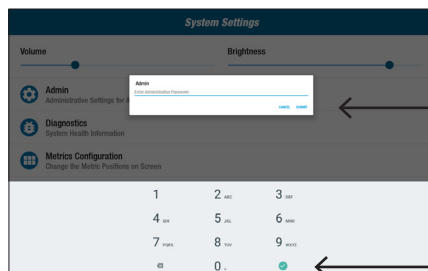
System Settings

Volume

Brightness

Admin
Administrative Settings for A

Admin
Enter Administrative Password

CANCEL SUBMIT

Diagnostics
System Health Information

Metrics Configuration
Change the Metric Positions on Screen

1
2 ABC
3 DEF
4 GHI
5 JKL
6 MNO
7 PQRS
8 TUV
9 WXYZ
0 +